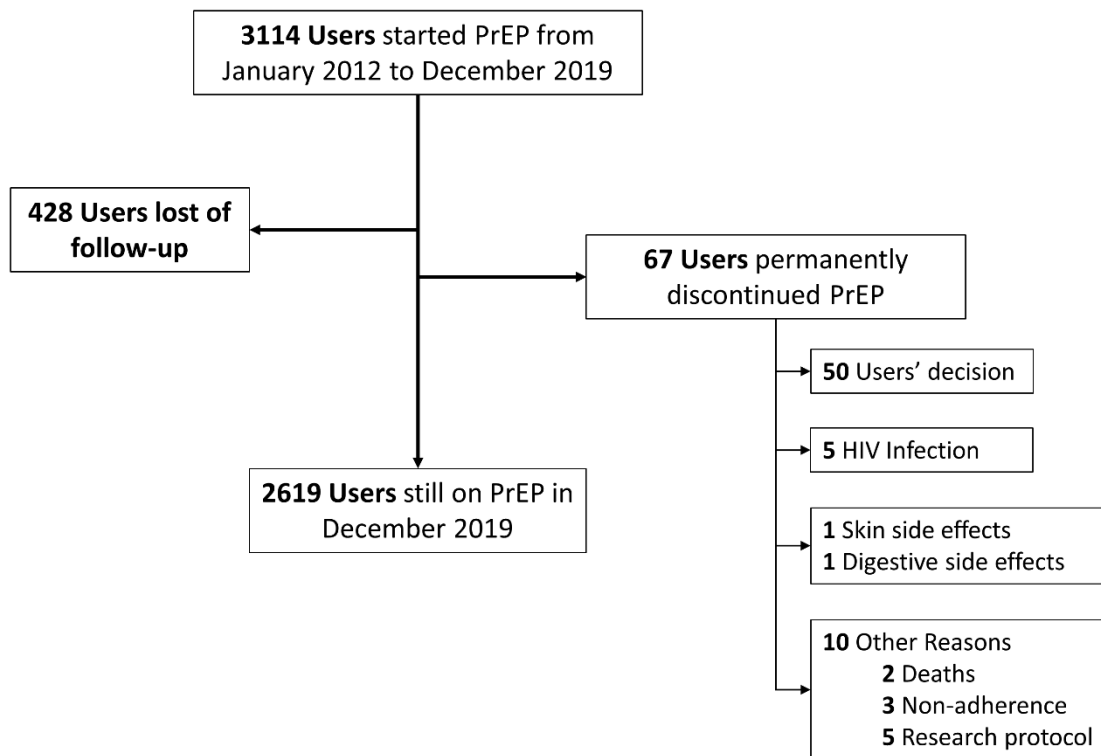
3114 Users started PrEP from January 2012 to December 2019

428 Users lost of follow-up

67 Users permanently discontinued PrEP

50 Users' decision

5 HIV Infection

2619 Users still on PrEP in December 2019

1 Skin side effects
1 Digestive side effects

10 Other Reasons
2 Deaths
3 Non-adherence
5 Research protocol